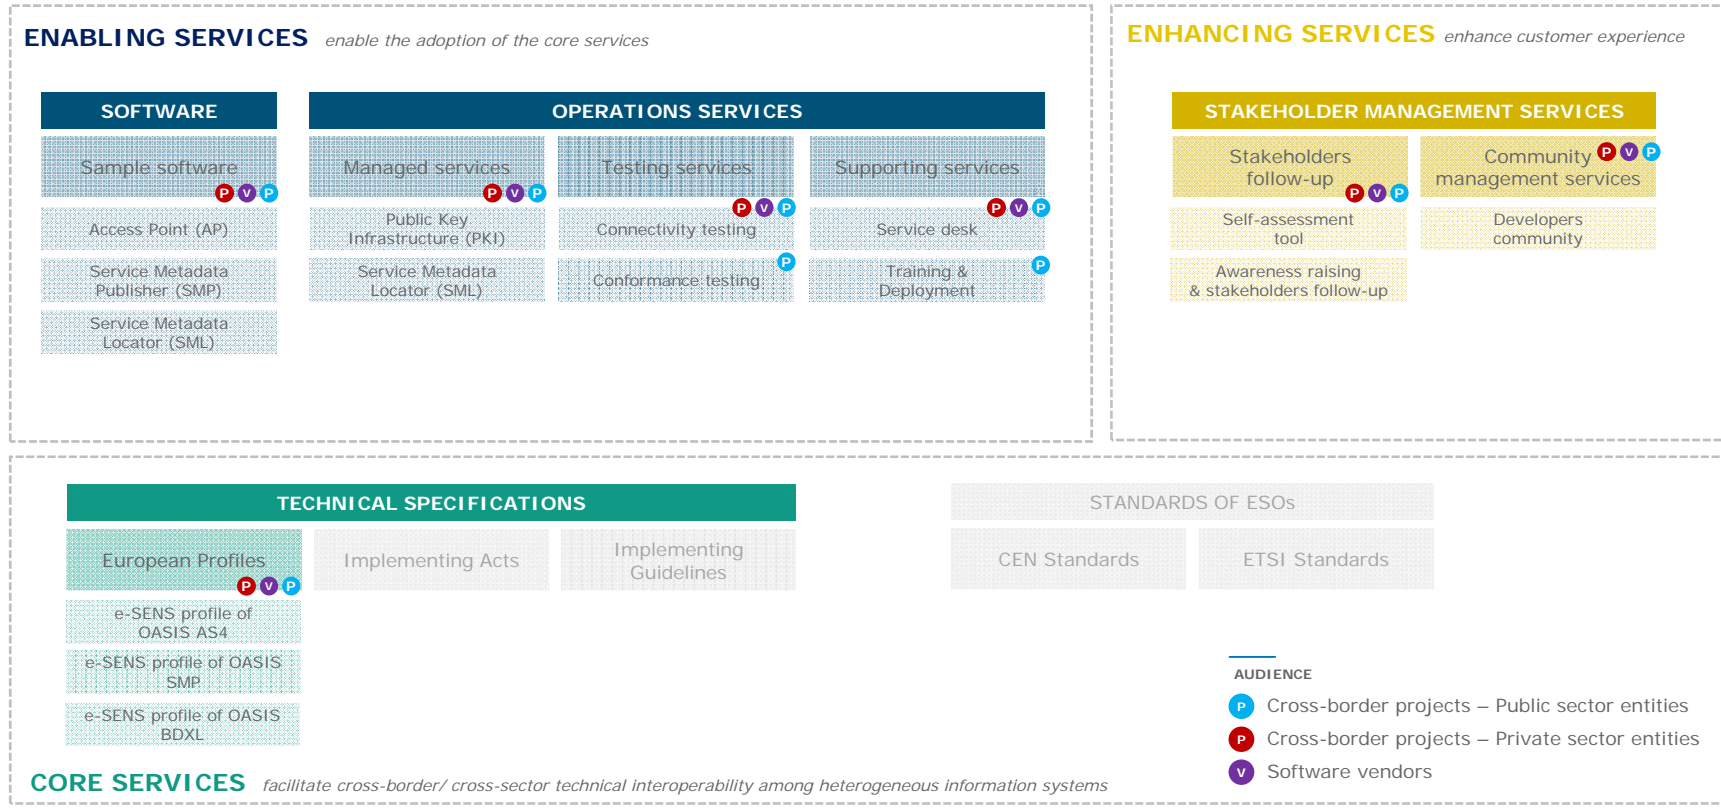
ENABLING SERVICES enable the adoption of the core services

SOFTWARE

Sample software
P V P

Access Point (AP)

Service Metadata Publisher (SMP)

Service Metadata Locator (SML)

OPERATIONS SERVICES

Managed services
P V P

Public Key Infrastructure (PKI)

Service Metadata Locator (SML)

Testing services

P V P
Connectivity testing

P
Conformance testing

Supporting services

P V P
Service desk

P
Training & Deployment

ENHANCING SERVICES enhance customer experience

STAKEHOLDER MANAGEMENT SERVICES

Stakeholders follow-up
P V P

Self-assessment tool

Awareness raising & stakeholders follow-up

Community management services
P V P

Developers community

TECHNICAL SPECIFICATIONS

European Profiles
P V P

e-SENS profile of OASIS AS4

e-SENS profile of OASIS SMP

e-SENS profile of OASIS BDXL

Implementing Acts

Implementing Guidelines

STANDARDS OF ESOs

CEN Standards

ETSI Standards

AUDIENCE

P Cross-border projects – Public sector entities

P Cross-border projects – Private sector entities

V Software vendors

CORE SERVICES facilitate cross-border/ cross-sector technical interoperability among heterogeneous information systems